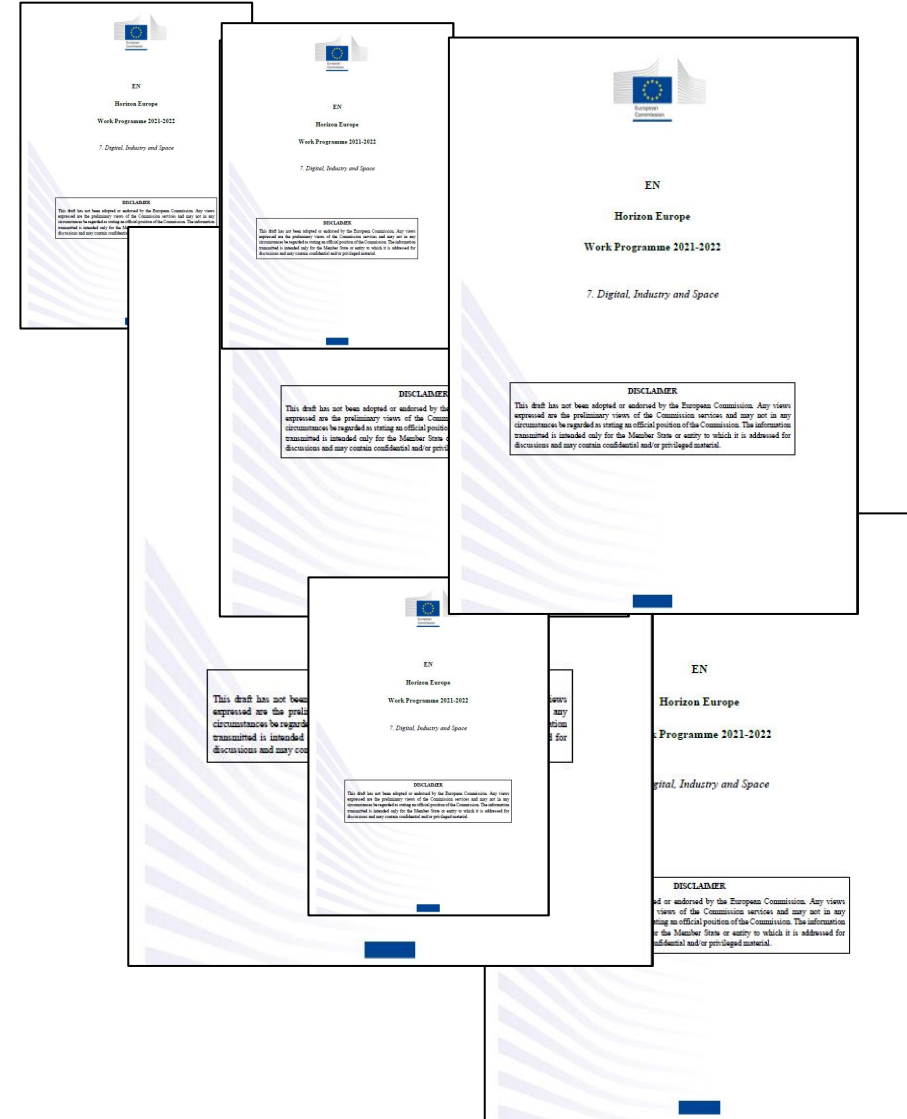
European Commission

EN

Horizon Europe

Work Programme 2021-2022

7. Digital, Industry and Space

DISCLAIMER

This draft has not been adopted or endorsed by the European Commission. Any views expressed are the preliminary views of the Commission services and may not in any circumstances be regarded as stating an official position of the Commission. The information transmitted is intended only for the Member State or entity to which it is addressed for discussions and may contain confidential and/or privileged material.